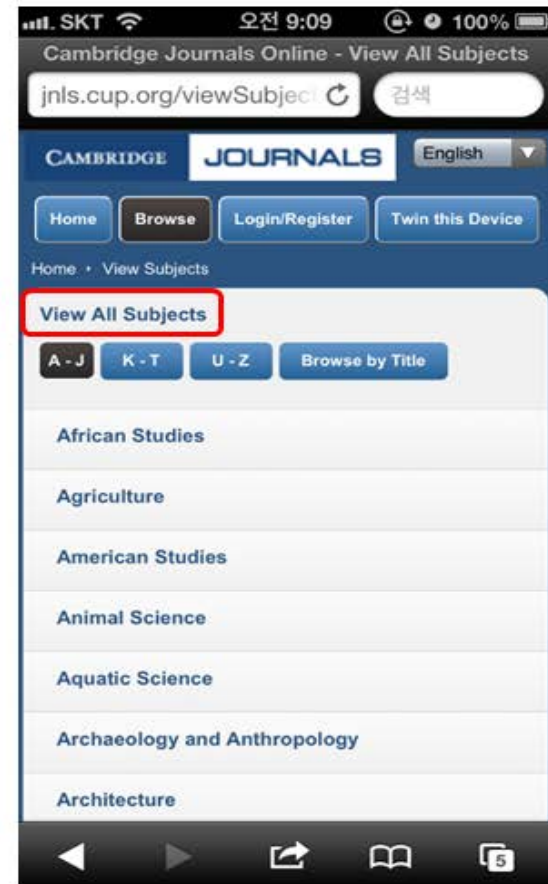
SKT 오전 9:09 100%

Cambridge Journals Online - View All Subjects

jnls.cup.org/viewSubject

검색

CAMBRIDGE JOURNALS

English

Home

Browse

Login/Register

Twin this Device

Home • View Subjects

View All Subjects

A - J

K - T

U - Z

Browse by Title

African Studies

Agriculture

American Studies

Animal Science

Aquatic Science

Archaeology and Anthropology

Architecture

5